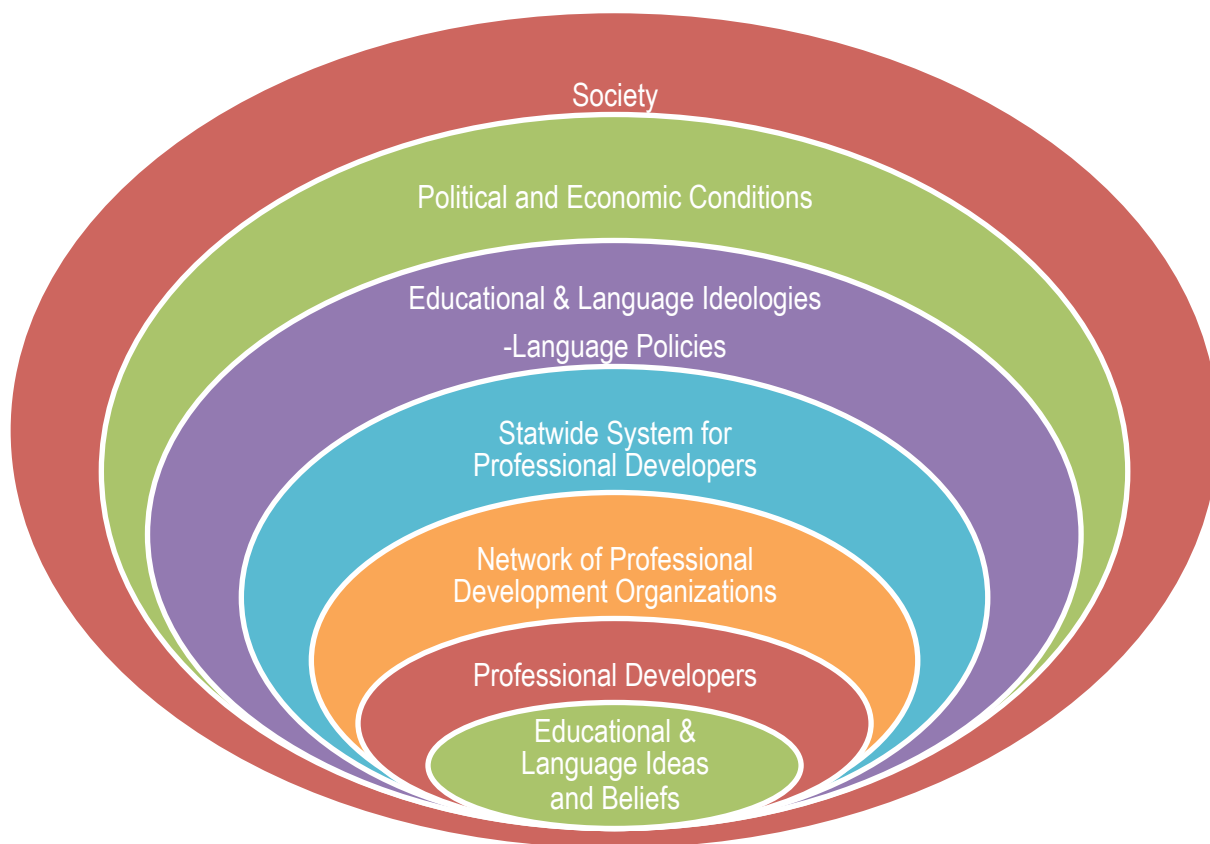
Society

Political and Economic Conditions

Educational & Language Ideologies -Language Policies

Statwide System for Professional Developers

Network of Professional Development Organizations

Professional Developers

Educational & Language Ideas and Beliefs